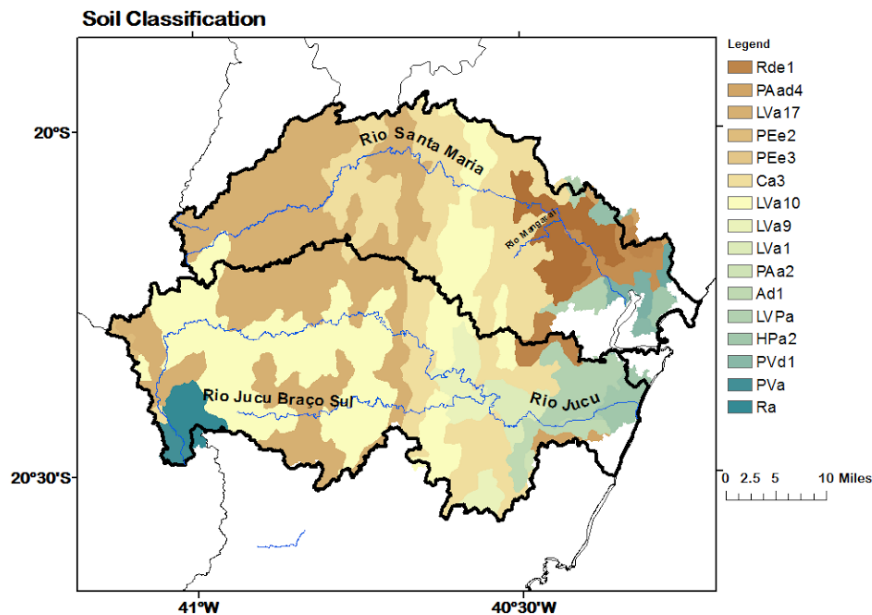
Soil Classification

Legend
Rde1
PAad4
LVa17
PEe2
PEe3
Ca3
LVa10
LVa9
LVa1
PAa2
Ad1
LVPa
HPa2
PVd1
PVa
Ra

20°S
20°30'S
41°W
40°30'W

Rio Santa Maria
Rio Mangaraí
Rio Jucu Braço Sul
Rio Jucu

0 2.5 5 10 Miles